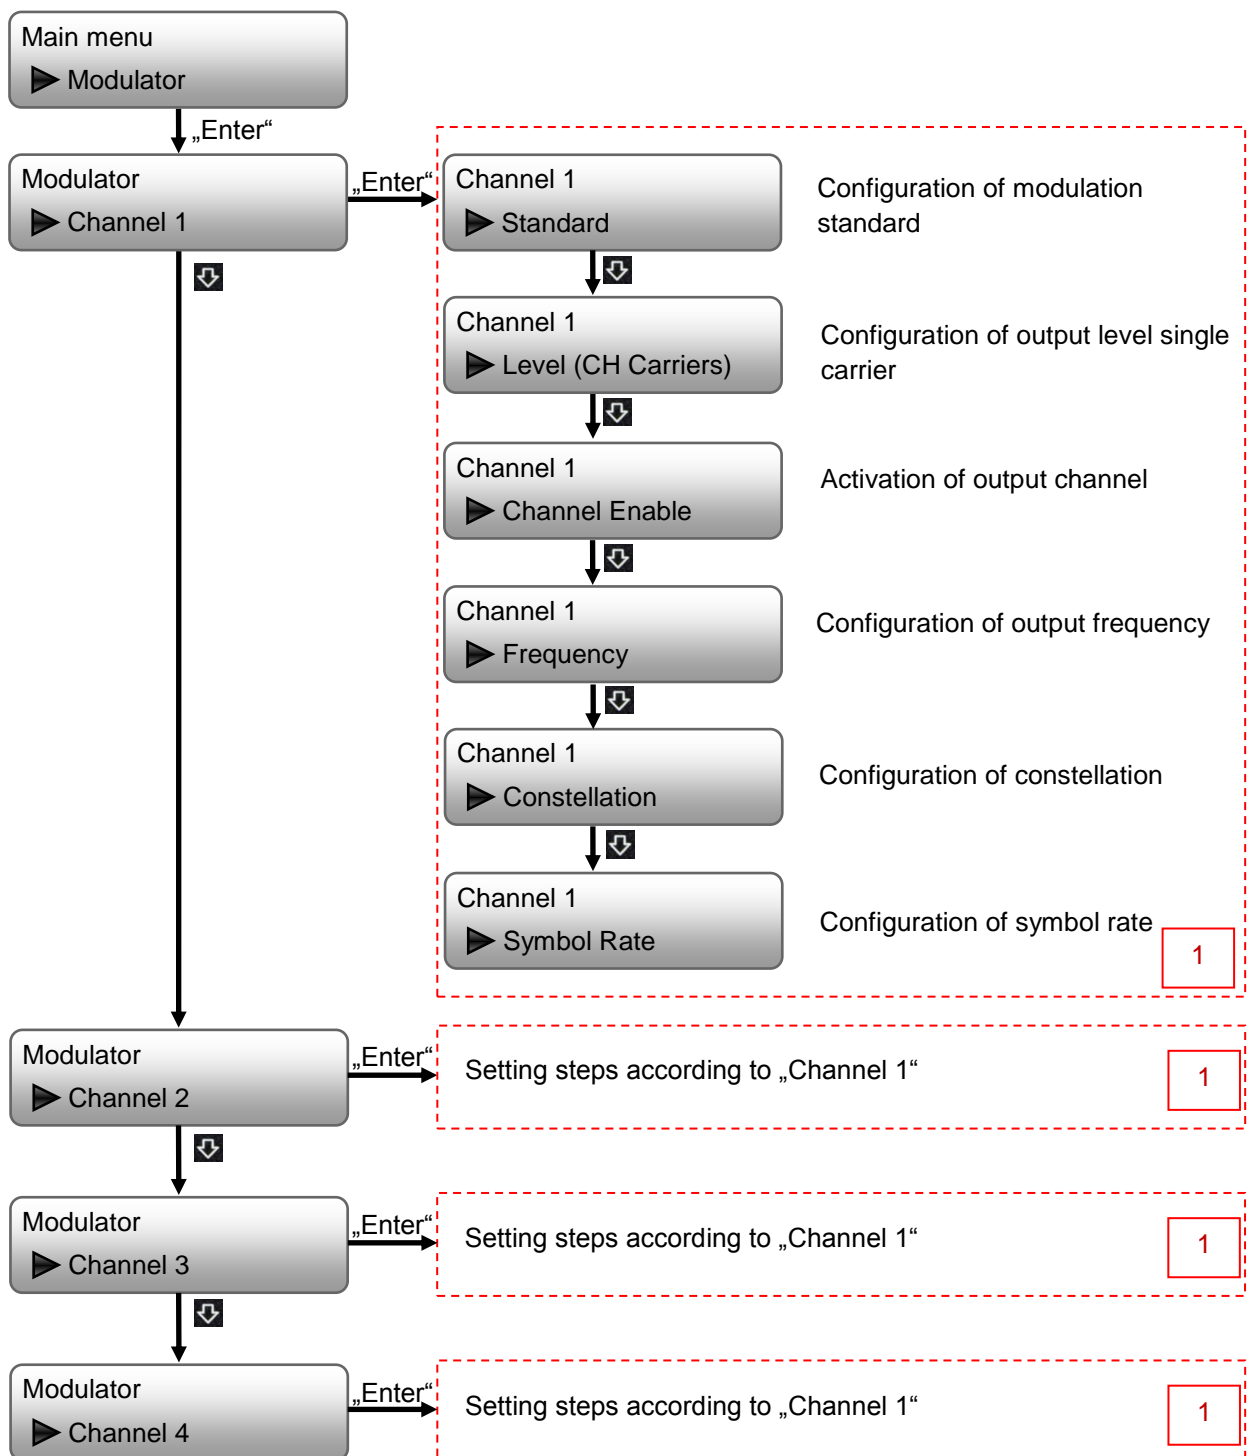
Main menu
▶ Modulator

„Enter“

Modulator
▶ Channel 1

„Enter“

Channel 1
▶ Standard

Configuration of modulation standard

Channel 1
▶ Level (CH Carriers)

Configuration of output level single carrier

Channel 1
▶ Channel Enable

Activation of output channel

Channel 1
▶ Frequency

Configuration of output frequency

Channel 1
▶ Constellation

Configuration of constellation

Channel 1
▶ Symbol Rate

Configuration of symbol rate

1

Modulator
▶ Channel 2

„Enter“

Setting steps according to „Channel 1“

1

Modulator
▶ Channel 3

„Enter“

Setting steps according to „Channel 1“

1

Modulator
▶ Channel 4

„Enter“

Setting steps according to „Channel 1“

1